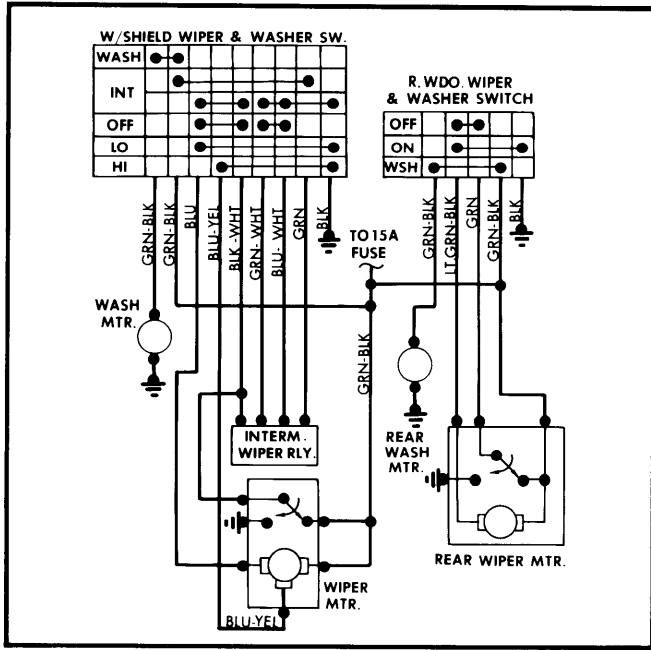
W/SHIELD WIPER & WASHER SW.

WASH
INT
OFF
LO
HI

R. WDO. WIPER & WASHER SWITCH

OFF
ON
WSH

GRN-BLK
GRN-BLK
BLU
BLU-YEL
BLK-WHT
GRN-WHT
BLU-WHT
GRN
BLK

TO 15A FUSE

GRN-BLK
LT GRN-BLK
GRN
GRN-BLK
BLK

WASH MTR.

GRN-BLK

INTERM. WIPER RLY.

REAR WASH MTR.

WIPER MTR.

REAR WIPER MTR.

BLU-YEL